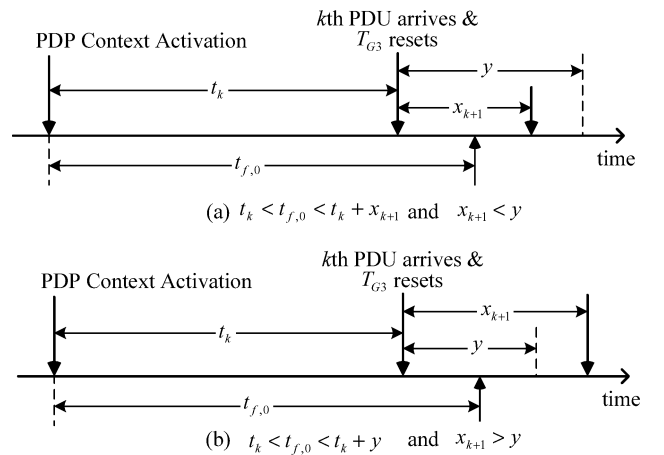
PDP Context Activation

$k$th PDU arrives & $T_{G3}$ resets

$t_k$

$y$

$x_{k+1}$

$t_{f,0}$

time

(a) $t_k < t_{f,0} < t_k + x_{k+1}$ and $x_{k+1} < y$

PDP Context Activation

$k$th PDU arrives & $T_{G3}$ resets

$t_k$

$x_{k+1}$

$y$

$t_{f,0}$

time

(b) $t_k < t_{f,0} < t_k + y$ and $x_{k+1} > y$